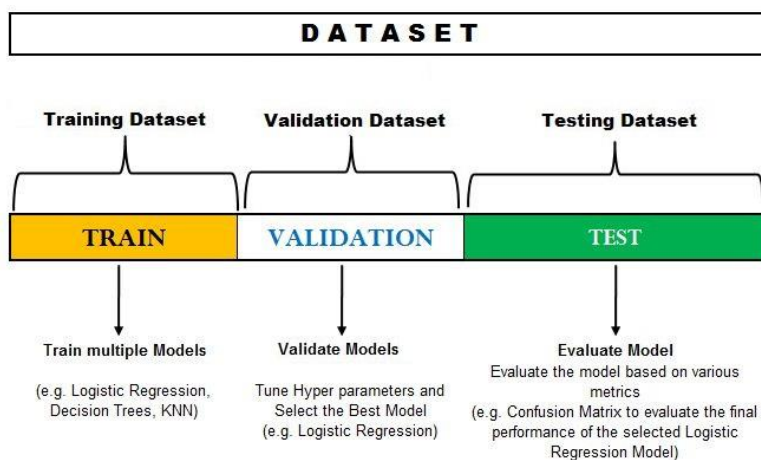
DATASET

Training Dataset

Validation Dataset

Testing Dataset

TRAIN

VALIDATION

TEST

Train multiple Models

(e.g. Logistic Regression, Decision Trees, KNN)

Validate Models

Tune Hyper parameters and Select the Best Model (e.g. Logistic Regression)

Evaluate Model

Evaluate the model based on various metrics (e.g. Confusion Matrix to evaluate the final performance of the selected Logistic Regression Model)